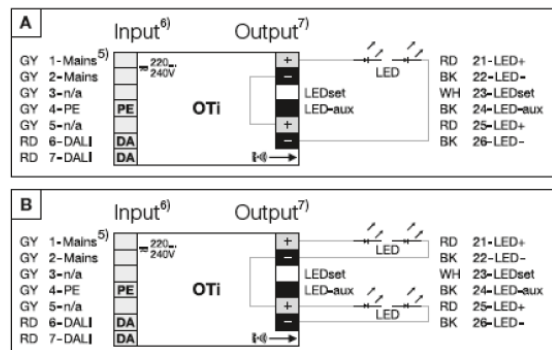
A

Input$^{6)}$ Output$^{7)}$

GY 1-Mains$^{5)}$
GY 2-Mains
GY 3-n/a
GY 4-PE
GY 5-n/a
RD 6-DALI
RD 7-DALI

220-240V

PE
DA
DA

OTi

+
−
LEDset
LED-aux
+
−

LED

RD 21-LED+
BK 22-LED−
WH 23-LEDset
BK 24-LED-aux
RD 25-LED+
BK 26-LED−

B

Input$^{6)}$ Output$^{7)}$

GY 1-Mains$^{5)}$
GY 2-Mains
GY 3-n/a
GY 4-PE
GY 5-n/a
RD 6-DALI
RD 7-DALI

220-240V

PE
DA
DA

OTi

+
−
LEDset
LED-aux
+
−

LED
LED

RD 21-LED+
BK 22-LED−
WH 23-LEDset
BK 24-LED-aux
RD 25-LED+
BK 26-LED−